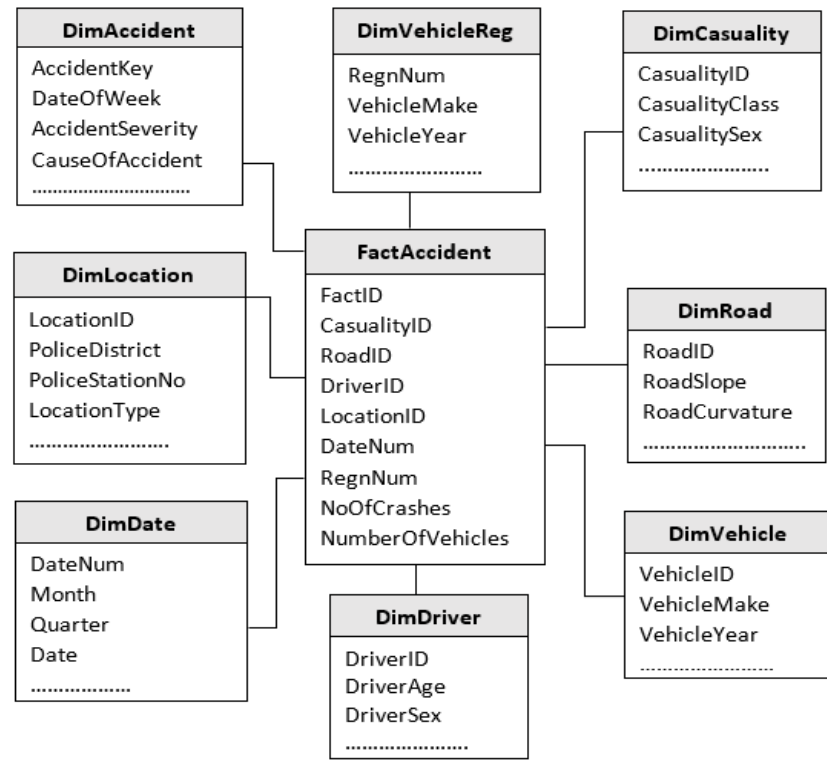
DimAccident
AccidentKey
DateOfWeek
AccidentSeverity
CauseOfAccident
………………………

DimVehicleReg
RegnNum
VehicleMake
VehicleYear
…………………

DimCasuality
CasualityID
CasualityClass
CasualitySex
…………………

FactAccident
FactID
CasualityID
RoadID
DriverID
LocationID
DateNum
RegnNum
NoOfCrashes
NumberOfVehicles

DimLocation
LocationID
PoliceDistrict
PoliceStationNo
LocationType
……………………

DimRoad
RoadID
RoadSlope
RoadCurvature
………………………

DimDate
DateNum
Month
Quarter
Date
……………

DimDriver
DriverID
DriverAge
DriverSex
…………………

DimVehicle
VehicleID
VehicleMake
VehicleYear
……………………